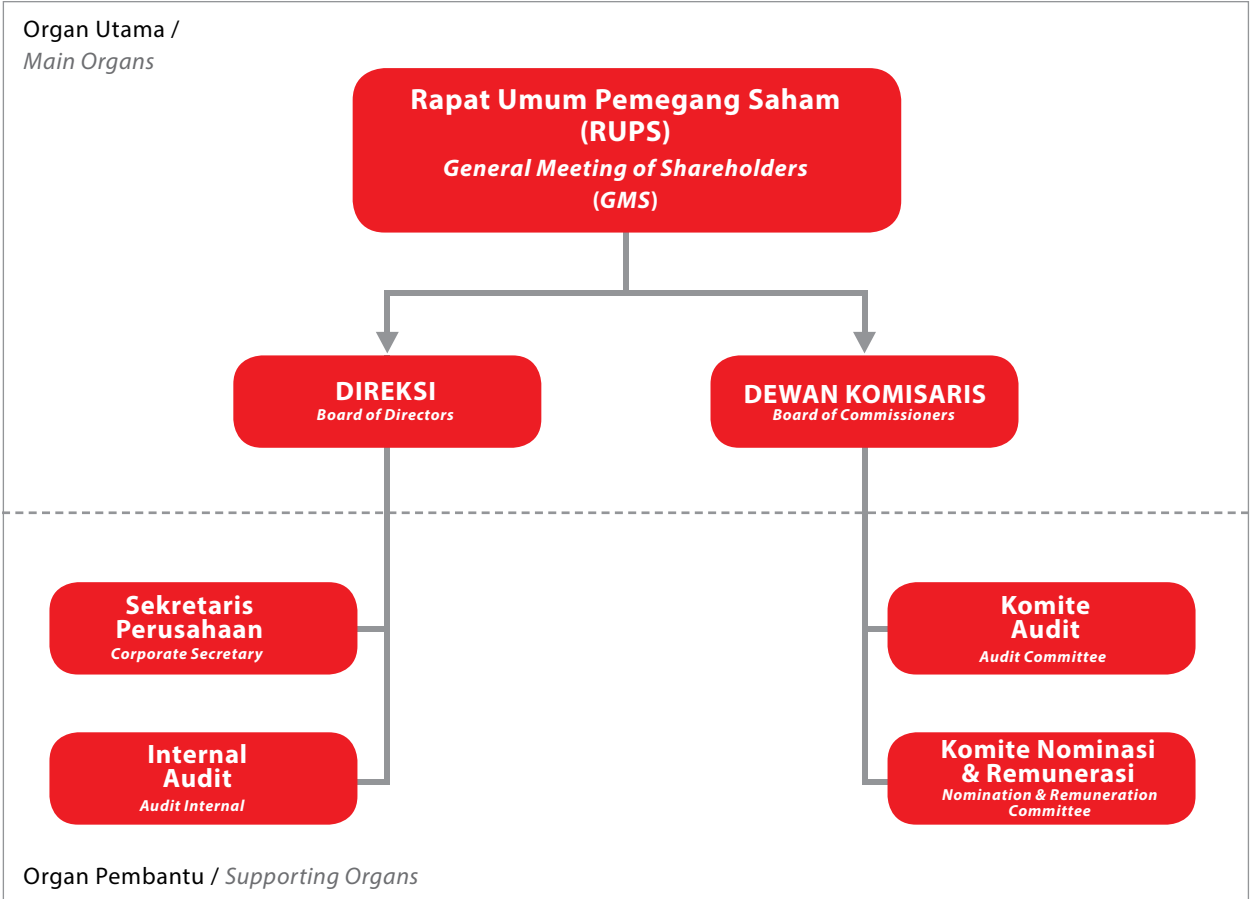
Organ Utama /
Main Organs

Rapat Umum Pemegang Saham
(RUPS)
General Meeting of Shareholders
(GMS)

DIREKSI
Board of Directors

DEWAN KOMISARIS
Board of Commissioners

Sekretaris Perusahaan
Corporate Secretary

Internal Audit
Audit Internal

Komite Audit
Audit Committee

Komite Nominasi & Remunerasi
Nomination & Remuneration Committee

Organ Pembantu / Supporting Organs